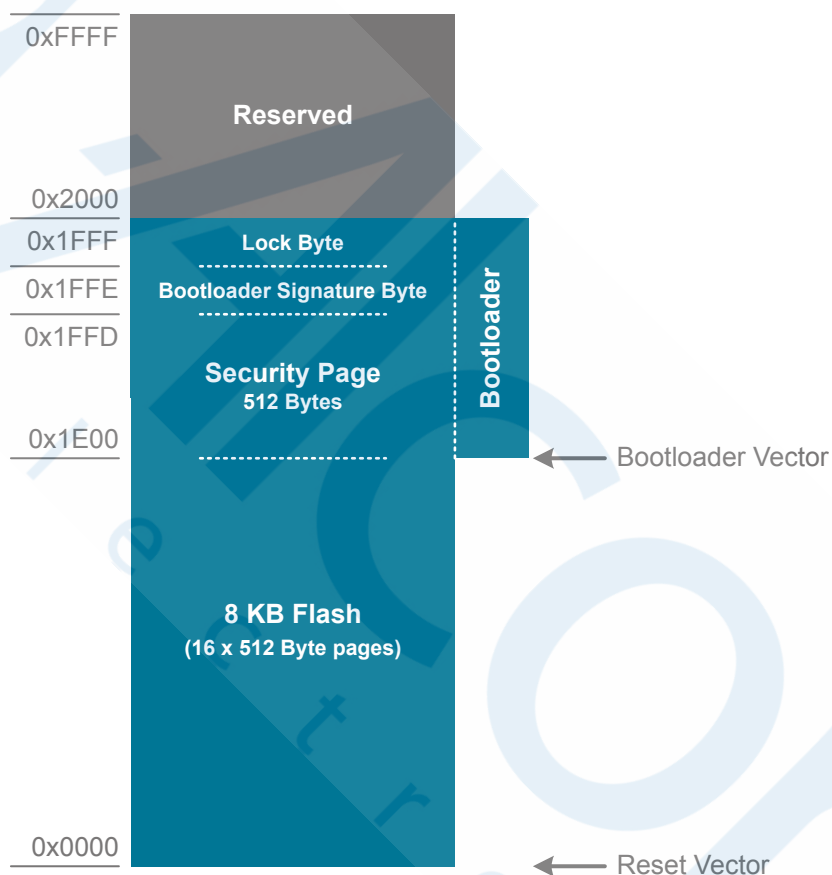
0xFFFF

Reserved

0x2000

0x1FFF

Lock Byte

0x1FFE

Bootloader Signature Byte

0x1FFD

Security Page
512 Bytes

Bootloader

0x1E00

Bootloader Vector

8 KB Flash
(16 x 512 Byte pages)

0x0000

Reset Vector